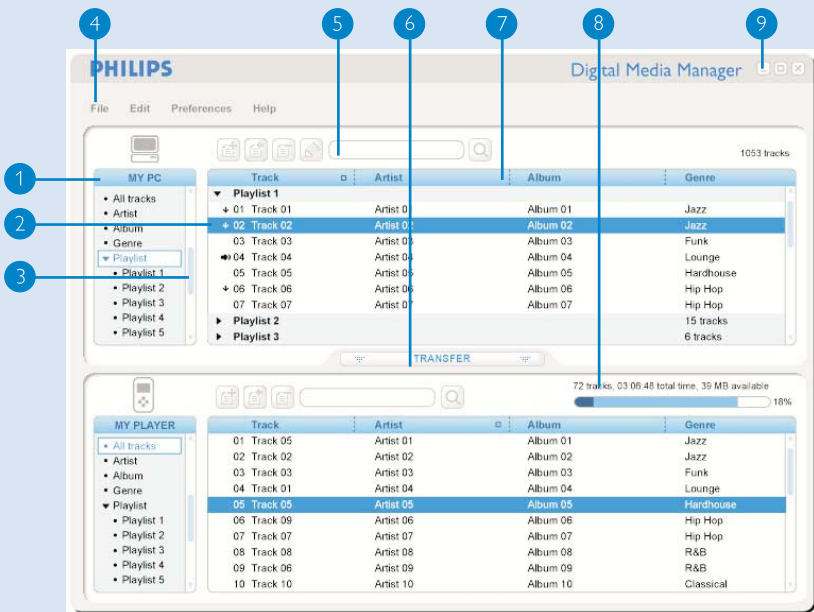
4 5 6 7 8 9

PHILIPS

Digital Media Manager

File Edit Preferences Help

1053 tracks

1 2 3

MY PC

- All tracks
- Artist
- Album
- Genre
- Playlist
- Playlist 1
- Playlist 2
- Playlist 3
- Playlist 4
- Playlist 5

| Track | Artist | Album | Genre |
|---|---|---|---|
| Playlist 1 | | | |
| 01 Track 01 | Artist 01 | Album 01 | Jazz |
| 02 Track 02 | Artist 02 | Album 02 | Jazz |
| 03 Track 03 | Artist 03 | Album 03 | Funk |
| 04 Track 04 | Artist 04 | Album 04 | Lounge |
| 05 Track 05 | Artist 05 | Album 05 | Hardhouse |
| 06 Track 06 | Artist 06 | Album 06 | Hip Hop |
| 07 Track 07 | Artist 07 | Album 07 | Hip Hop |
| Playlist 2 | | | 15 tracks |
| Playlist 3 | | | 6 tracks |

TRANSFER

72 tracks, 03:06:48 total time, 39 MB available

18%

MY PLAYER

- All tracks
- Artist
- Album
- Genre
- Playlist
- Playlist 1
- Playlist 2
- Playlist 3
- Playlist 4
- Playlist 5

| Track | Artist | Album | Genre |
|---|---|---|---|
| 01 Track 05 | Artist 01 | Album 01 | Jazz |
| 02 Track 02 | Artist 02 | Album 02 | Jazz |
| 03 Track 03 | Artist 03 | Album 03 | Funk |
| 04 Track 01 | Artist 04 | Album 04 | Lounge |
| 05 Track 05 | Artist 05 | Album 05 | Hardhouse |
| 06 Track 09 | Artist 06 | Album 06 | Hip Hop |
| 07 Track 07 | Artist 07 | Album 07 | Hip Hop |
| 08 Track 08 | Artist 08 | Album 08 | R&B |
| 09 Track 06 | Artist 09 | Album 09 | R&B |
| 10 Track 10 | Artist 10 | Album 10 | Classical |